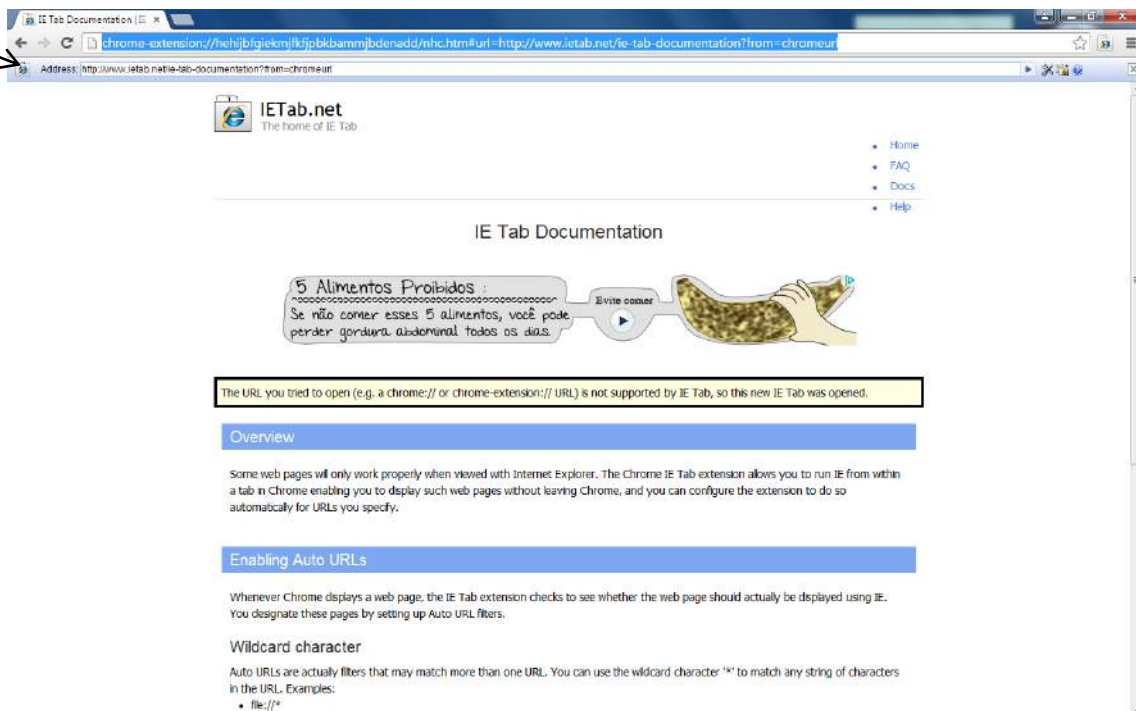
IE Tab Documentation | IE ×

chrome-extension://hehijbfgiekmjfkfjpbkbammjbdenadd/nhc.htm#url=http://www.ietab.net/ie-tab-documentation?from=chromeurl

Address: http://www.ietab.net/ie-tab-documentation?from=chromeurl

IETab.net
The home of IE Tab

- Home
- FAQ
- Docs
- Help

IE Tab Documentation

5 Alimentos Proibidos :
Se não comer esses 5 alimentos, você pode perder gordura abdominal todos os dias.
Evite comer

The URL you tried to open (e.g. a chrome:// or chrome-extension:// URL) is not supported by IE Tab, so this new IE Tab was opened.

Overview

Some web pages will only work properly when viewed with Internet Explorer. The Chrome IE Tab extension allows you to run IE from within a tab in Chrome enabling you to display such web pages without leaving Chrome, and you can configure the extension to do so automatically for URLs you specify.

Enabling Auto URLs

Whenever Chrome displays a web page, the IE Tab extension checks to see whether the web page should actually be displayed using IE. You designate these pages by setting up Auto URL filters.

Wildcard character

Auto URLs are actually filters that may match more than one URL. You can use the wildcard character '*' to match any string of characters in the URL. Examples:

- file://*